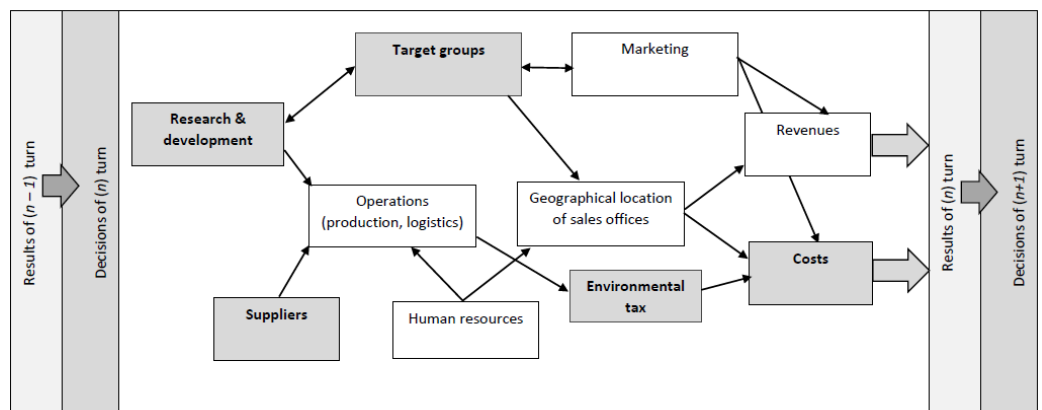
Results of $(n-1)$ turn

Decisions of $(n)$ turn

Target groups

Marketing

Research & development

Revenues

Operations (production, logistics)

Geographical location of sales offices

Costs

Environmental tax

Suppliers

Human resources

Results of $(n)$ turn

Decisions of $(n+1)$ turn